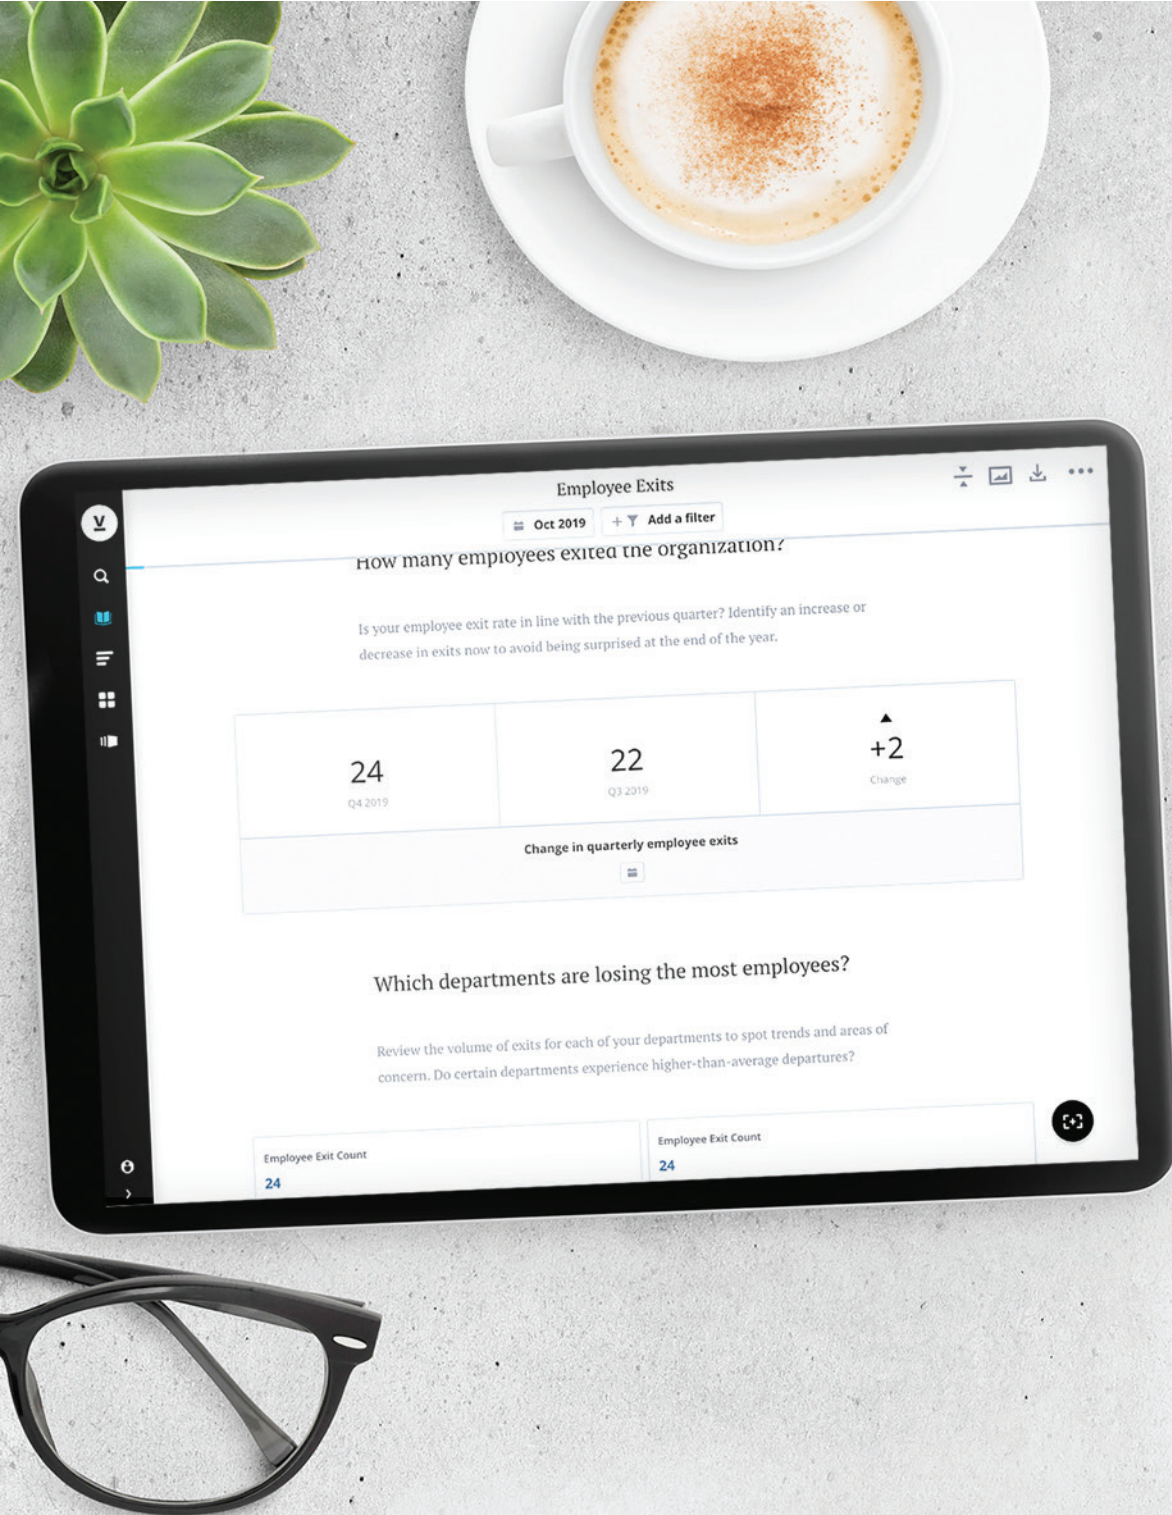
Employee Exits

Oct 2019

Add a filter

How many employees exited the organization?

Is your employee exit rate in line with the previous quarter? Identify an increase or decrease in exits now to avoid being surprised at the end of the year.

| 24 | 22 | +2 |
|---|---|---|
| Q4 2019 | Q3 2019 | Change |

Change in quarterly employee exits

Which departments are losing the most employees?

Review the volume of exits for each of your departments to spot trends and areas of concern. Do certain departments experience higher-than-average departures?

Employee Exit Count
24

Employee Exit Count
24